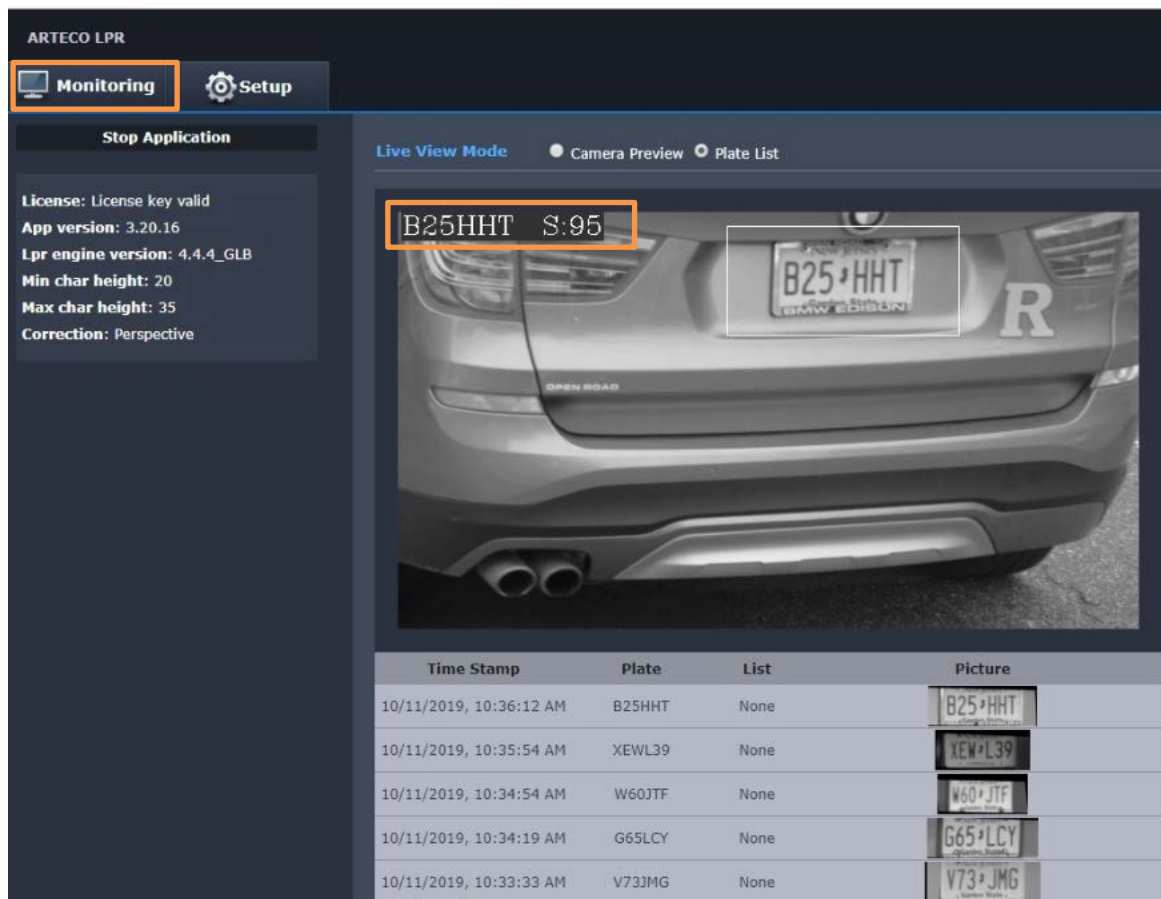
ARTECO LPR

Monitoring

Setup

Stop Application

License: License key valid
App version: 3.20.16
Lpr engine version: 4.4.4_GLB
Min char height: 20
Max char height: 35
Correction: Perspective

Live View Mode

Camera Preview

Plate List

B25HHT S:95

B25 HHT

BMW EDISON

R

OPEN ROAD

| Time Stamp | Plate | List | Picture |
|---|---|---|---|
| 10/11/2019, 10:36:12 AM | B25HHT | None | B25 HHT |
| 10/11/2019, 10:35:54 AM | XEWL39 | None | XEW L39 |
| 10/11/2019, 10:34:54 AM | W60JTF | None | W60 JTF |
| 10/11/2019, 10:34:19 AM | G65LCY | None | G65 LCY |
| 10/11/2019, 10:33:33 AM | V73JMG | None | V73 JMG |